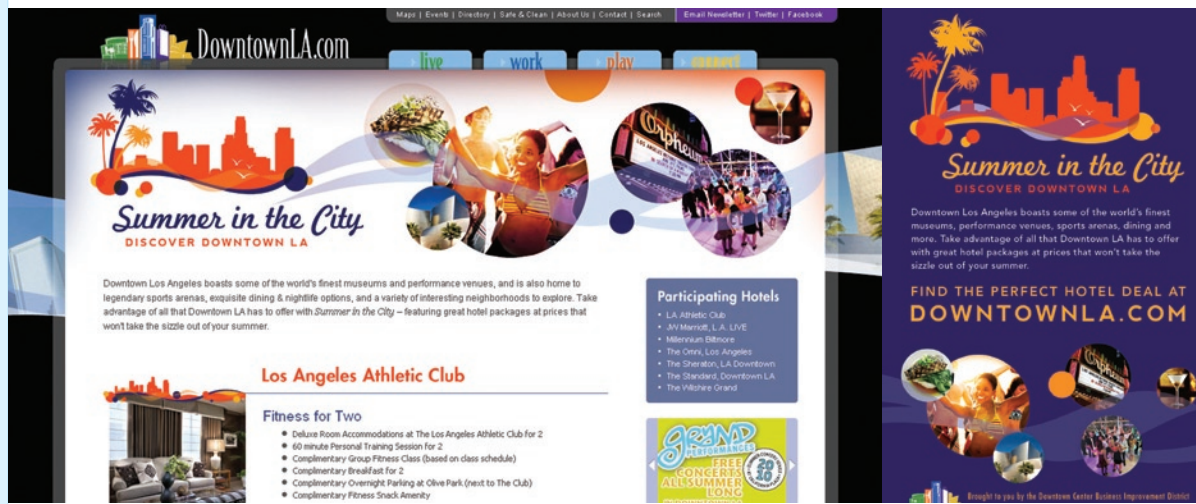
DowntownLA.com

Maps | Events | Directory | Safe & Clean | About Us | Contact | Search

Email Newsletter | Twitter | Facebook

live work play connect

Orpheum

Summer in the City
DISCOVER DOWNTOWN LA

Downtown Los Angeles boasts some of the world's finest museums and performance venues, and is also home to legendary sports arenas, exquisite dining & nightlife options, and a variety of interesting neighborhoods to explore. Take advantage of all that Downtown LA has to offer with *Summer in the City* – featuring great hotel packages at prices that won't take the sizzle out of your summer.

Participating Hotels
- L.A. Athletic Club
- JW Marriott, L.A. LIVE
- Millennium Biltmore
- The Omni, Los Angeles
- The Sheraton, LA Downtown
- The Standard, Downtown LA
- The Wilshire Grand

Los Angeles Athletic Club

Fitness for Two
- Deluxe Room Accommodations at The Los Angeles Athletic Club for 2
- 60 minute Personal Training Session for 2
- Complimentary Group Fitness Class (based on class schedule)
- Complimentary Breakfast for 2
- Complimentary Overnight Parking at Olive Park (next to The Club)
- Complimentary Fitness Snack Amenity

Grand Performances
FREE CONCERTS ALL SUMMER LONG

Summer in the City
DISCOVER DOWNTOWN LA

Downtown Los Angeles boasts some of the world's finest museums, performance venues, sports arenas, dining and more. Take advantage of all that Downtown LA has to offer with great hotel packages at prices that won't take the sizzle out of your summer.

FIND THE PERFECT HOTEL DEAL AT
DOWNTOWNLA.COM

Brought to you by the Downtown Center Business Improvement District